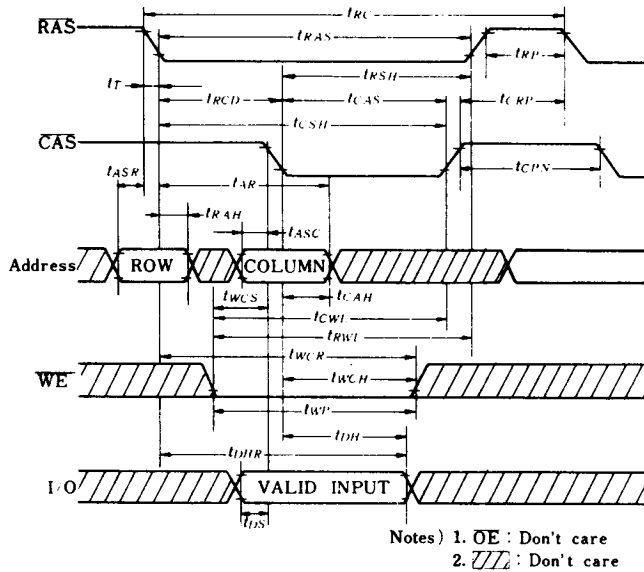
$\overline{RAS}$
$t_{RC}$
$t_{RAS}$
$t_{RP}$
$t_T$
$t_{RSH}$
$t_{RCD}$
$t_{CAS}$
$t_{CRP}$
$t_{CSH}$
$\overline{CAS}$
$t_{CPN}$
$t_{ASR}$
$t_{AR}$
$t_{RAH}$
$t_{ASC}$
Address
ROW
COLUMN
$t_{WCS}$
$t_{CAH}$
$t_{CWL}$
$t_{RWL}$
$t_{WCR}$
$\overline{WE}$
$t_{WCH}$
$t_{WP}$
$t_{DH}$
$t_{DHR}$
I/O
VALID INPUT
$t_{DS}$
Notes) 1. $\overline{OE}$ : Don't care
2. [hatched] : Don't care